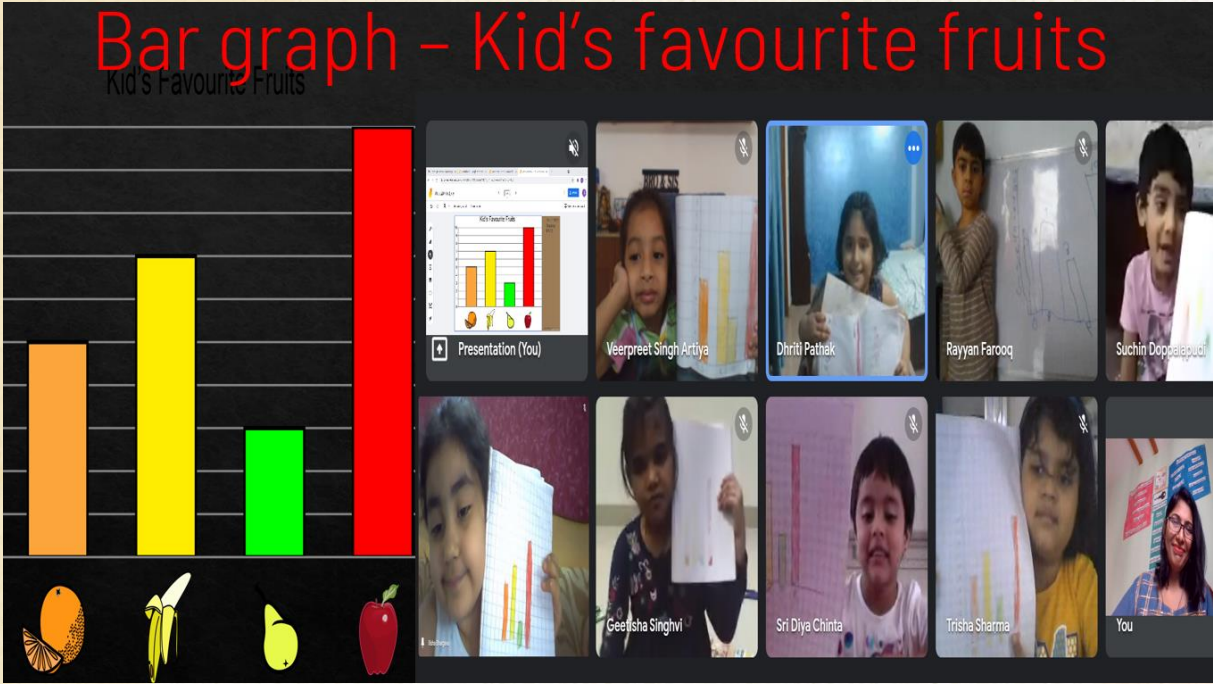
Bar graph – Kid's favourite fruits

Kid's Favourite Fruits

Kid's Favourite Fruits

Presentation (You)

Veerpreet Singh Artiya

Dhriti Pathak

Rayyan Farooq

Suchin Doppalapudi

Geetisha Singhvi

Sri Diya Chinta

Trisha Sharma

You